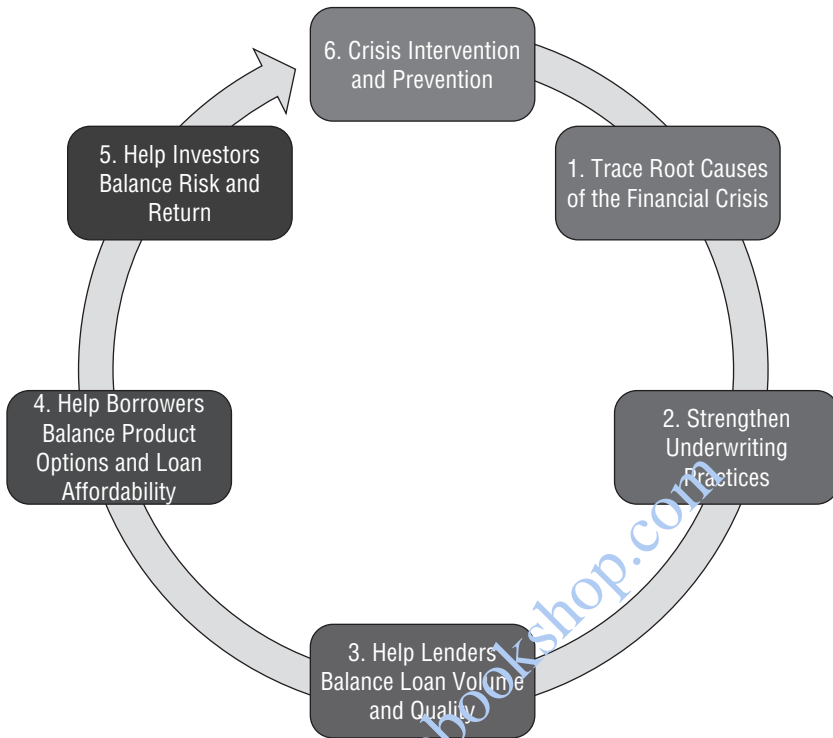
6. Crisis Intervention and Prevention

1. Trace Root Causes of the Financial Crisis

2. Strengthen Underwriting Practices

3. Help Lenders Balance Loan Volume and Quality

4. Help Borrowers Balance Product Options and Loan Affordability

5. Help Investors Balance Risk and Return

bookshop.com